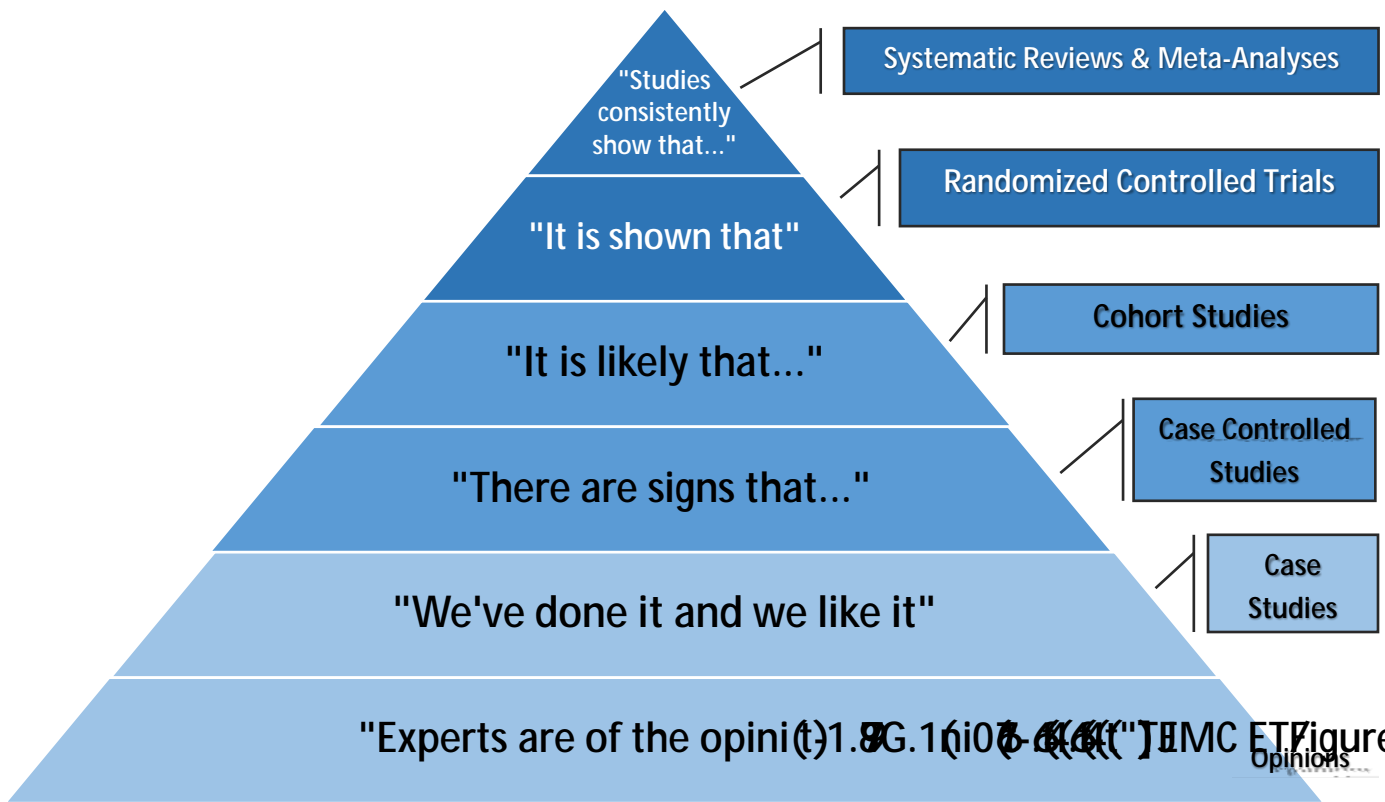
"Studies consistently show that..."

"It is shown that"

"It is likely that..."

"There are signs that..."

"We've done it and we like it"

"Experts are of the opini(t)-1.9G.1(ni07-6.6(t")]EMC ETFigure

Systematic Reviews & Meta-Analyses

Randomized Controlled Trials

Cohort Studies

Case Controlled Studies

Case Studies

Opinions